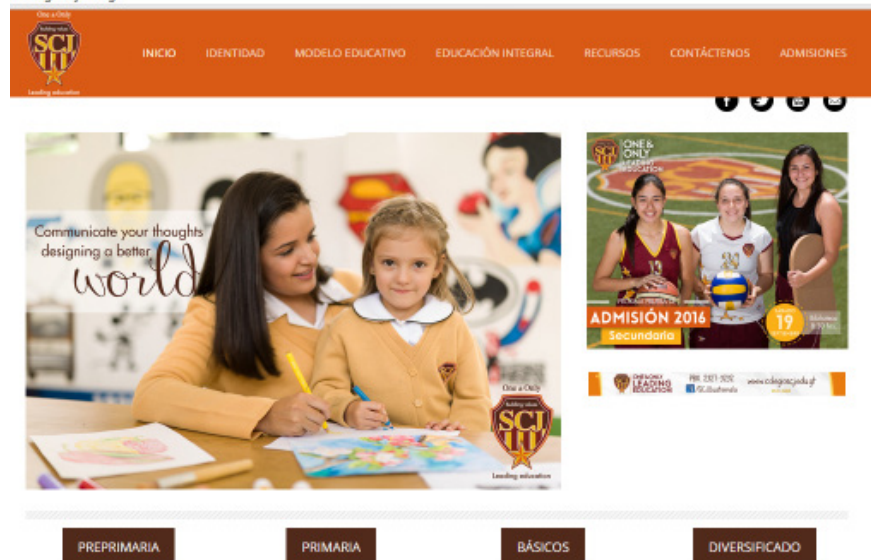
One n Only
building values
SCJ
Leading education

INICIO IDENTIDAD MODELO EDUCATIVO EDUCACIÓN INTEGRAL RECURSOS CONTÁCTENOS ADMISIONES

Communicate your thoughts designing a better world

One n Only
building values
SCJ
Leading education

ONE & ONLY
LEADING EDUCATION
ADMISIÓN 2016
Secundaria
19

ONE & ONLY LEADING EDUCATION PBX: 2327-3030 /SCJGuatemala www.colegiosscjenda.gt

PREPRIMARIA PRIMARIA BÁSICOS DIVERSIFICADO